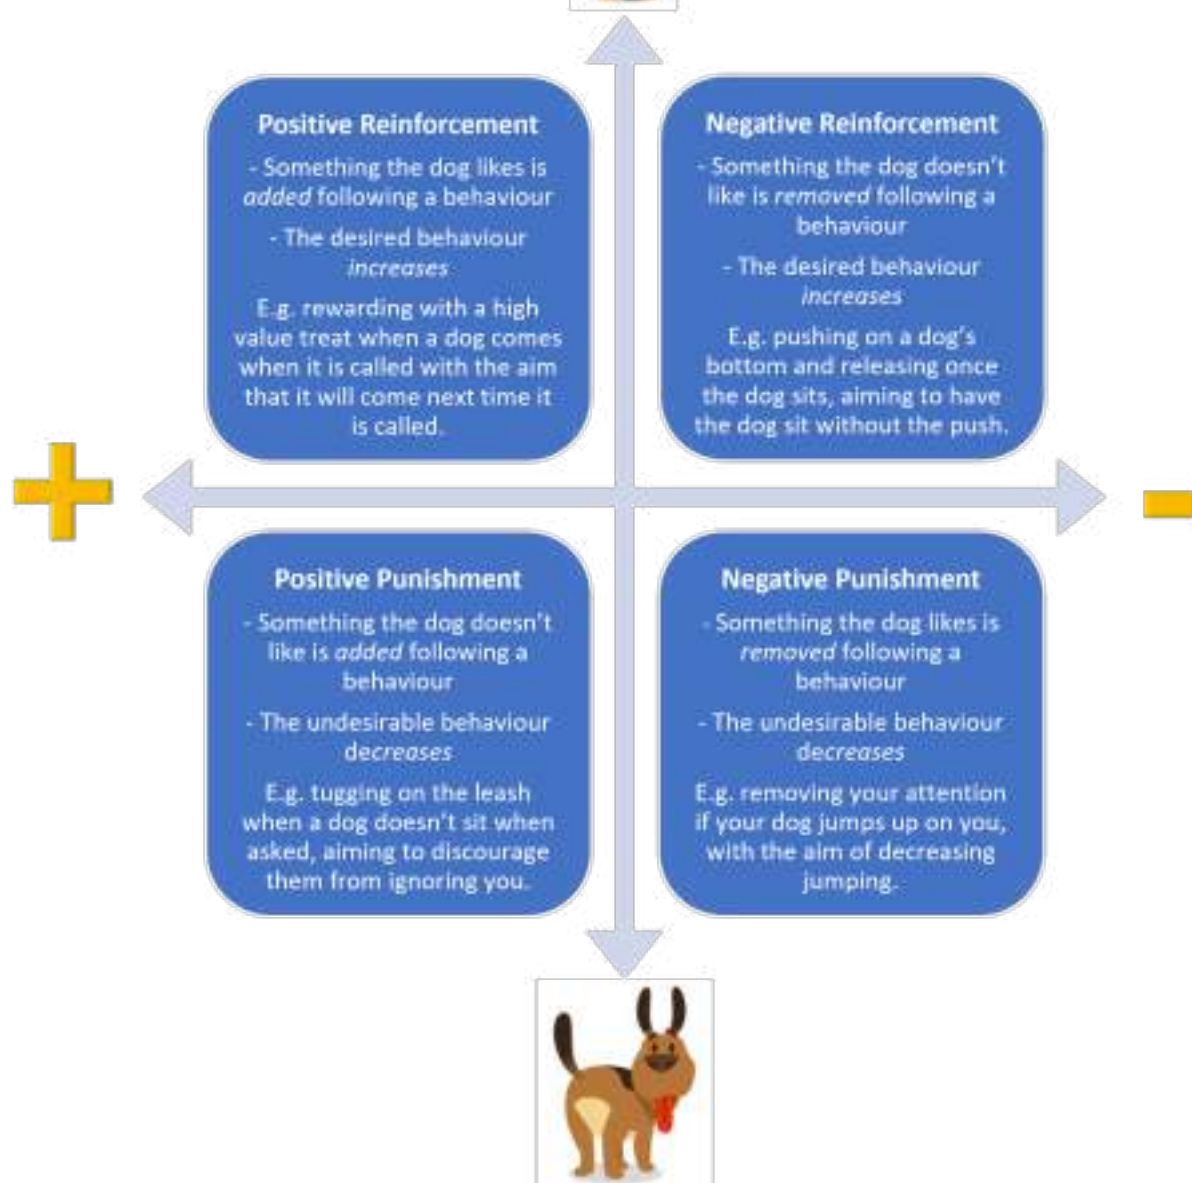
Positive Reinforcement

- Something the dog likes is *added* following a behaviour

- The desired behaviour *increases*

E.g. rewarding with a high value treat when a dog comes when it is called with the aim that it will come next time it is called.

Negative Reinforcement

- Something the dog doesn't like is *removed* following a behaviour

- The desired behaviour *increases*

E.g. pushing on a dog's bottom and releasing once the dog sits, aiming to have the dog sit without the push.

+

-

Positive Punishment

- Something the dog doesn't like is *added* following a behaviour

- The undesirable behaviour *decreases*

E.g. tugging on the leash when a dog doesn't sit when asked, aiming to discourage them from ignoring you.

Negative Punishment

- Something the dog likes is *removed* following a behaviour

- The undesirable behaviour *decreases*

E.g. removing your attention if your dog jumps up on you, with the aim of decreasing jumping.